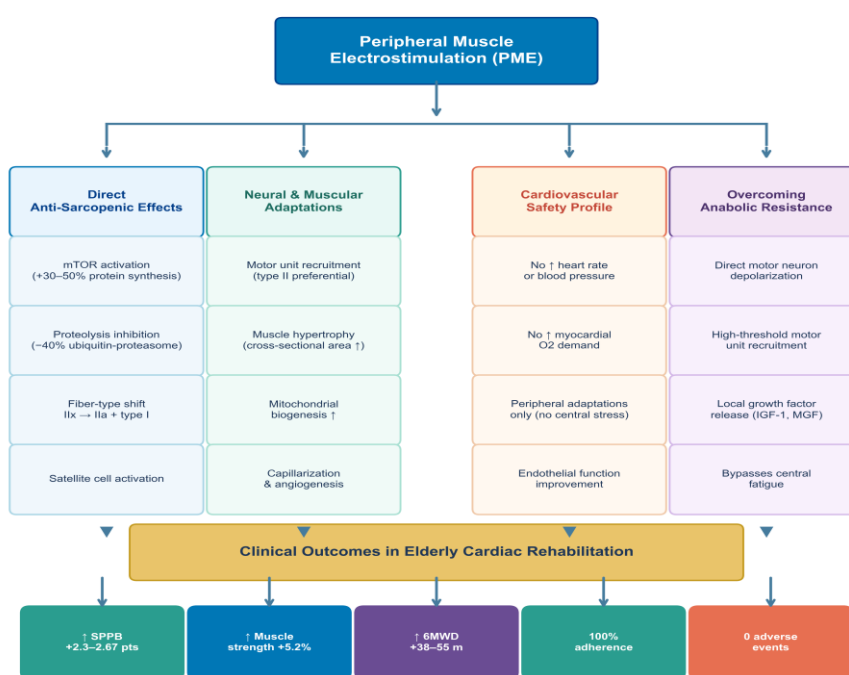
Peripheral Muscle Electrostimulation (PME)

Direct Anti-Sarcopenic Effects

mTOR activation (+30–50% protein synthesis)

Proteolysis inhibition (−40% ubiquitin-proteasome)

Fiber-type shift IIx → IIa + type I

Satellite cell activation

Neural & Muscular Adaptations

Motor unit recruitment (type II preferential)

Muscle hypertrophy (cross-sectional area ↑)

Mitochondrial biogenesis ↑

Capillarization & angiogenesis

Cardiovascular Safety Profile

No ↑ heart rate or blood pressure

No ↑ myocardial O2 demand

Peripheral adaptations only (no central stress)

Endothelial function improvement

Overcoming Anabolic Resistance

Direct motor neuron depolarization

High-threshold motor unit recruitment

Local growth factor release (IGF-1, MGF)

Bypasses central fatigue

Clinical Outcomes in Elderly Cardiac Rehabilitation

↑ SPPB +2.3–2.67 pts

↑ Muscle strength +5.2%

↑ 6MWD +38–55 m

100% adherence

0 adverse events